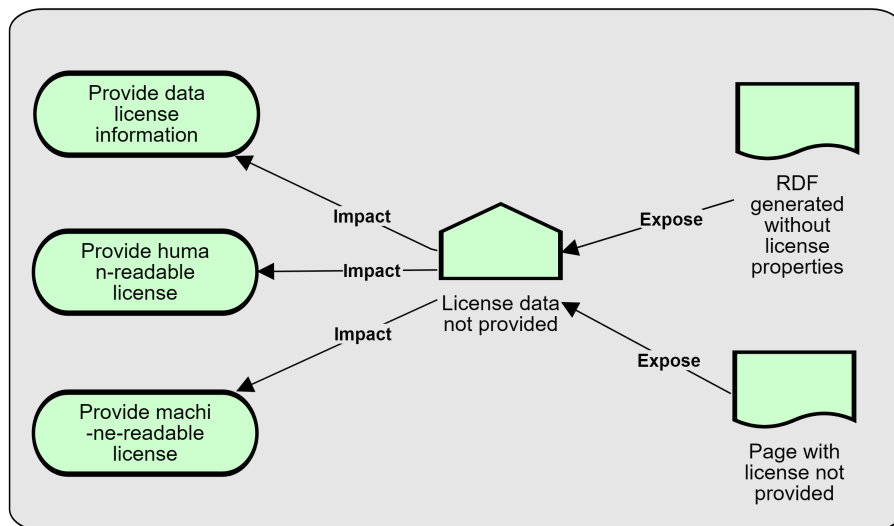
Provide data license information

Provide huma n-readable license

Provide machi -ne-readable license

Impact

Impact

Impact

License data not provided

Expose

Expose

RDF generated without license properties

Page with license not provided